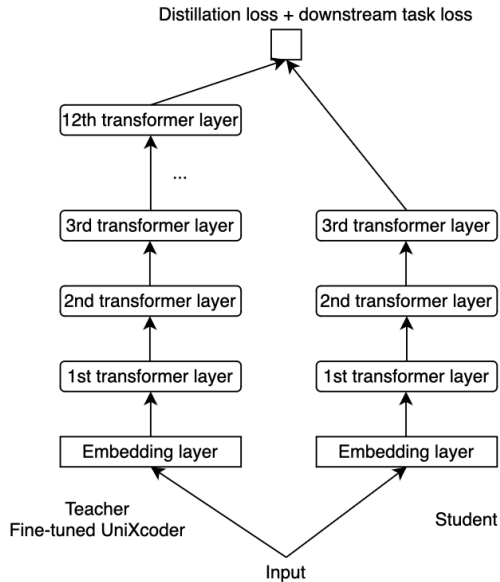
Distillation loss + downstream task loss

12th transformer layer

...

3rd transformer layer

2nd transformer layer

1st transformer layer

Embedding layer

3rd transformer layer

2nd transformer layer

1st transformer layer

Embedding layer

Teacher
Fine-tuned UniXcoder

Student

Input